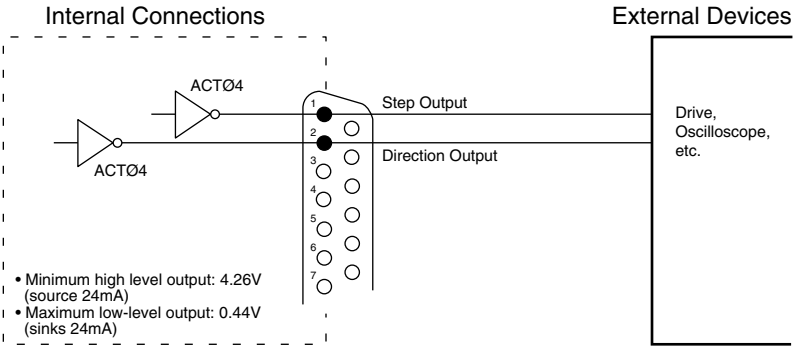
Internal Connections

External Devices

ACTØ4

ACTØ4

1

2

3

4

5

6

7

Step Output

Direction Output

Drive, Oscilloscope, etc.

• Minimum high level output: 4.26V (source 24mA)
• Maximum low-level output: 0.44V (sinks 24mA)